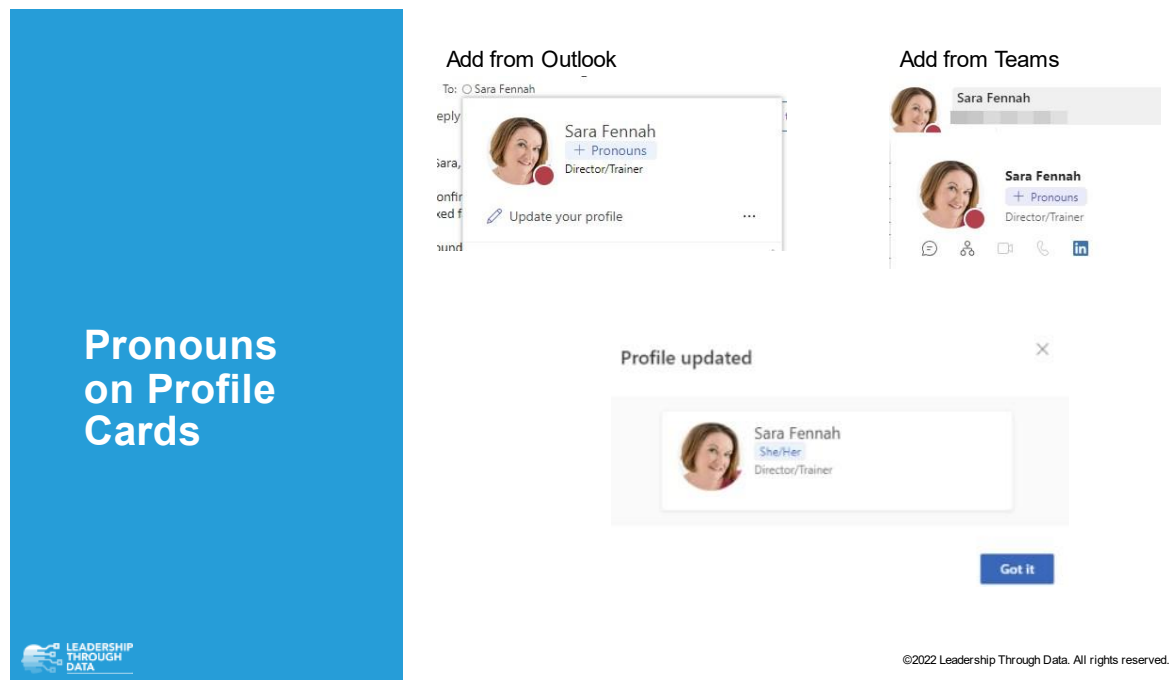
Pronouns on Profile Cards

LEADERSHIP THROUGH DATA

Add from Outlook

To: Sara Fennah

eply

Sara,

onfir
ked f

ound

Sara Fennah
+ Pronouns
Director/Trainer

Update your profile

...

Add from Teams

Sara Fennah

Sara Fennah
+ Pronouns
Director/Trainer

Profile updated

Sara Fennah
She/Her
Director/Trainer

Got it

©2022 Leadership Through Data. All rights reserved.